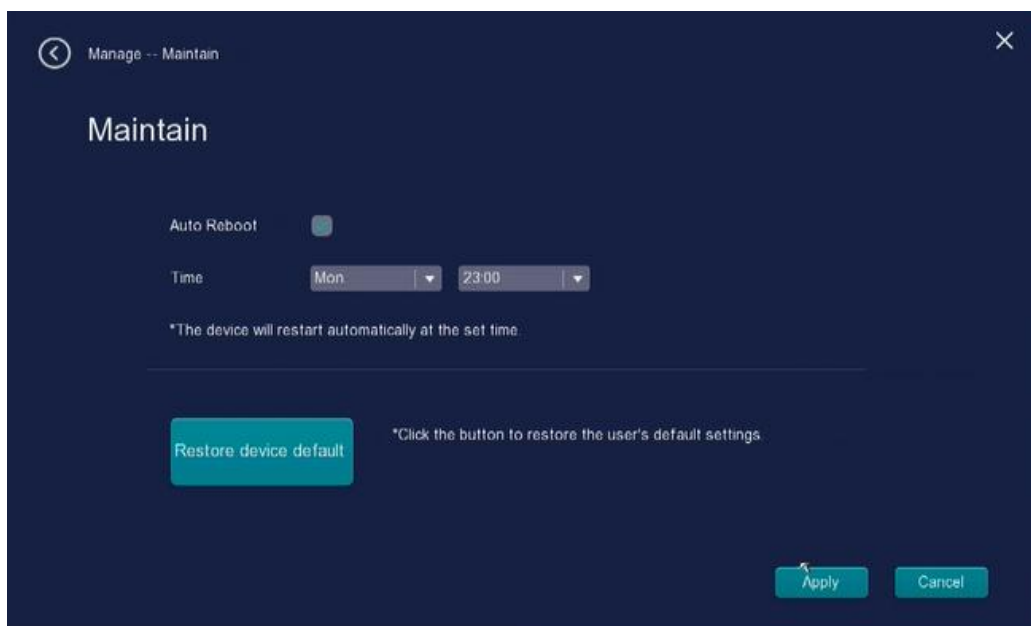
Manage -- Maintain

Maintain

Auto Reboot

Time Mon. 23:00

*The device will restart automatically at the set time.

Restore device default

*Click the button to restore the user's default settings.

Apply Cancel